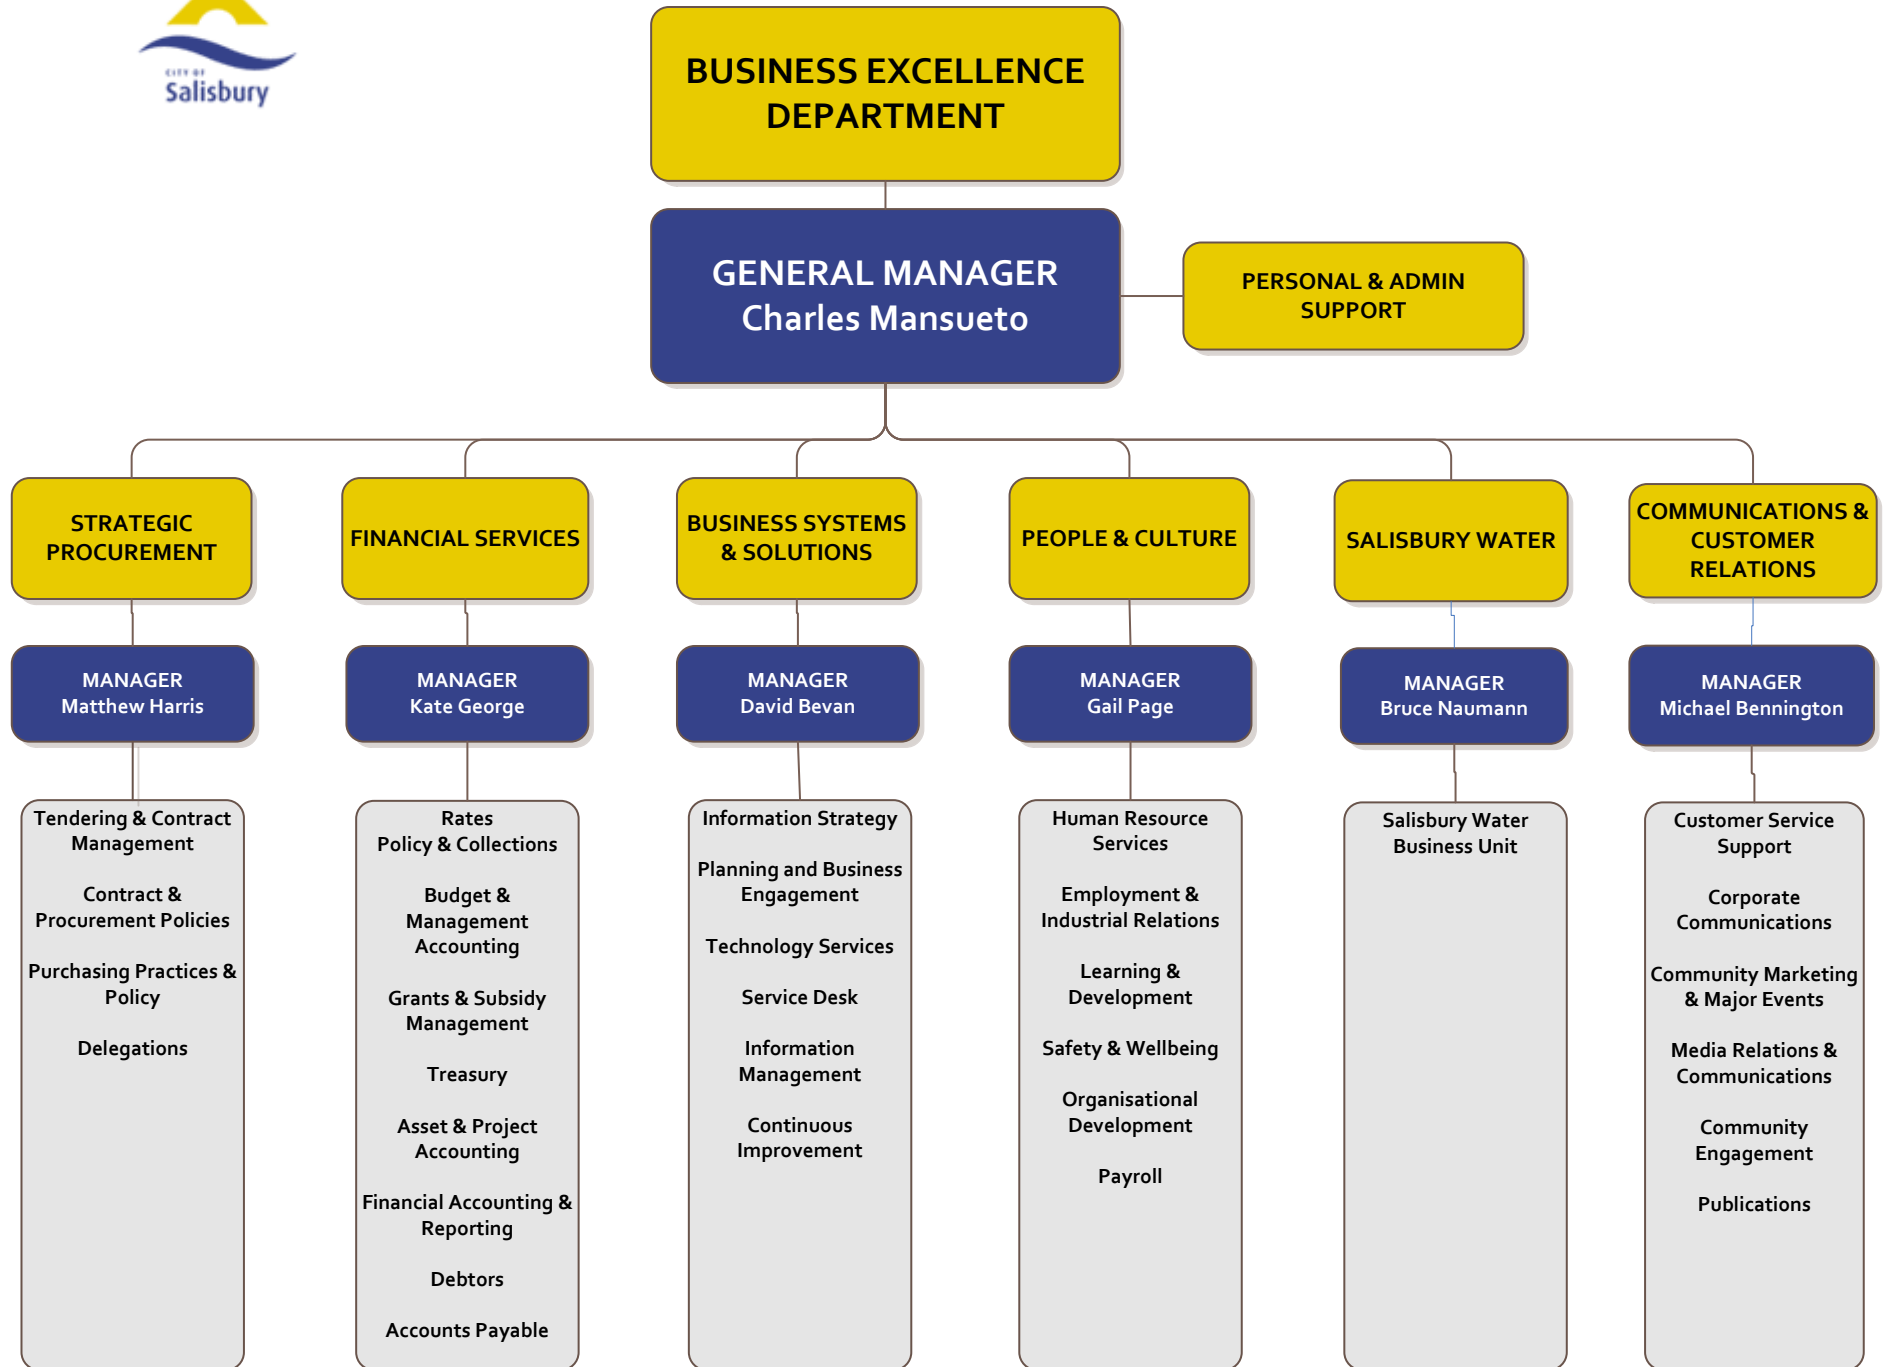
CITY OF Salisbury

BUSINESS EXCELLENCE DEPARTMENT

GENERAL MANAGER
Charles Mansueto

PERSONAL & ADMIN SUPPORT

STRATEGIC PROCUREMENT

MANAGER
Matthew Harris

Tendering & Contract Management

Contract & Procurement Policies

Purchasing Practices & Policy

Delegations

FINANCIAL SERVICES

MANAGER
Kate George

Rates
Policy & Collections

Budget & Management Accounting

Grants & Subsidy Management

Treasury

Asset & Project Accounting

Financial Accounting & Reporting

Debtors

Accounts Payable

BUSINESS SYSTEMS & SOLUTIONS

MANAGER
David Bevan

Information Strategy

Planning and Business Engagement

Technology Services

Service Desk

Information Management

Continuous Improvement

PEOPLE & CULTURE

MANAGER
Gail Page

Human Resource Services

Employment & Industrial Relations

Learning & Development

Safety & Wellbeing

Organisational Development

Payroll

SALISBURY WATER

MANAGER
Bruce Naumann

Salisbury Water Business Unit

COMMUNICATIONS & CUSTOMER RELATIONS

MANAGER
Michael Bennington

Customer Service Support

Corporate Communications

Community Marketing & Major Events

Media Relations & Communications

Community Engagement

Publications